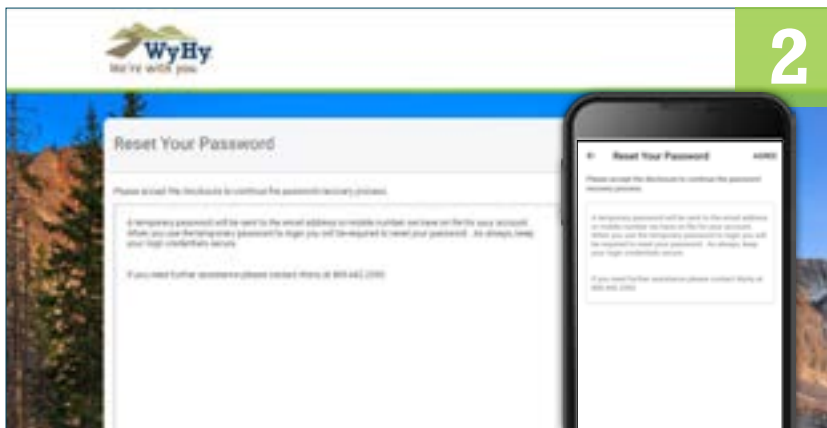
WyHy
We're with you

2

Reset Your Password

Please accept the disclosure to continue the password recovery process.

A temporary password will be sent to the email address or mobile number we have on file for your account. When you use the temporary password to login you will be required to reset your password. As always, keep your login credentials secure.

If you need further assistance please contact WyHy at 800.442.2590.

Reset Your Password

AGREE

Please accept the disclosure to continue the password recovery process.

A temporary password will be sent to the email address or mobile number we have on file for your account. When you use the temporary password to login you will be required to reset your password. As always, keep your login credentials secure.

If you need further assistance please contact WyHy at 800.442.2590.